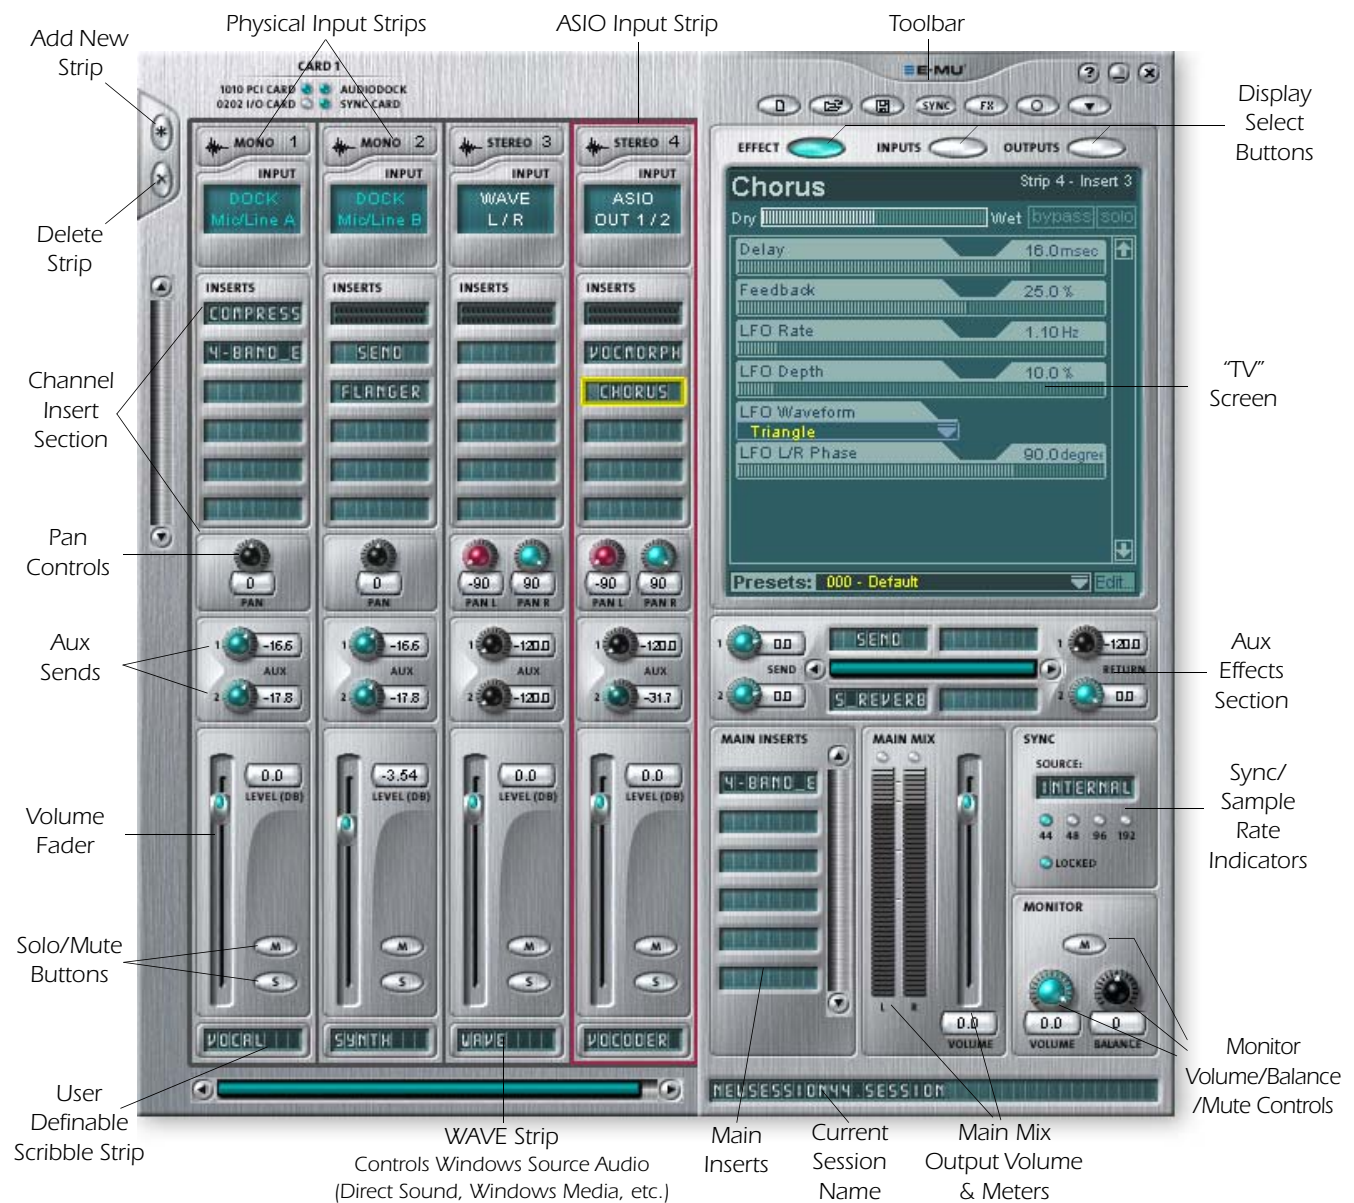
Add New Strip

Physical Input Strips

ASIO Input Strip

Toolbar

Display Select Buttons

Delete Strip

Channel Insert Section

Pan Controls

Aux Sends

Volume Fader

Solo/Mute Buttons

User Definable Scribble Strip

CARD 1
1010 PCI CARD
0202 I/O CARD
AUDIODOCK
SYNC CARD

MONO 1
INPUT
DOCK Mic/Line A
INSERTS
COMPRESS
4-BAND_E
0
PAN
1 -16.6
AUX
2 -17.8
0.0
LEVEL (DB)
M
S
VOCAL

MONO 2
INPUT
DOCK Mic/Line B
INSERTS
SEND
FLANGER
0
PAN
1 -16.6
AUX
2 -17.8
-3.54
LEVEL (DB)
M
S
SYNTH

STEREO 3
INPUT
WAVE L / R
INSERTS
-90 90
PAN L PAN R
1 -120.0
AUX
2 -120.0
0.0
LEVEL (DB)
M
S
WAVE

STEREO 4
INPUT
ASIO OUT 1 / 2
INSERTS
VOCMORPH
CHORUS
-90 90
PAN L PAN R
1 -120.0
AUX
2 -31.7
0.0
LEVEL (DB)
M
S
VOCODER

E-MU
SYNC FX

EFFECT INPUTS OUTPUTS

Chorus
Strip 4 - Insert 3
Dry Wet bypass solo
Delay 16.0msec
Feedback 25.0 %
LFO Rate 1.10 Hz
LFO Depth 10.0 %
LFO Waveform
Triangle
LFO L/R Phase 90.0degree
Presets: 000 - Default Edit...

"TV" Screen

1 0.0
SEND
2 0.0
SEND
S_REVERB
1 -120.0
RETURN
2 0.0

Aux Effects Section

MAIN INSERTS
4-BAND_E

MAIN MIX
L R
0.0
VOLUME

SYNC
SOURCE:
INTERNAL
44 48 96 192
LOCKED

Sync/ Sample Rate Indicators

MONITOR
M
0.0 0
VOLUME BALANCE

Monitor Volume/Balance /Mute Controls

NEWSESSION44.SESSION

WAVE Strip
Controls Windows Source Audio
(Direct Sound, Windows Media, etc.)

Main Inserts

Current Session Name

Main Mix Output Volume & Meters